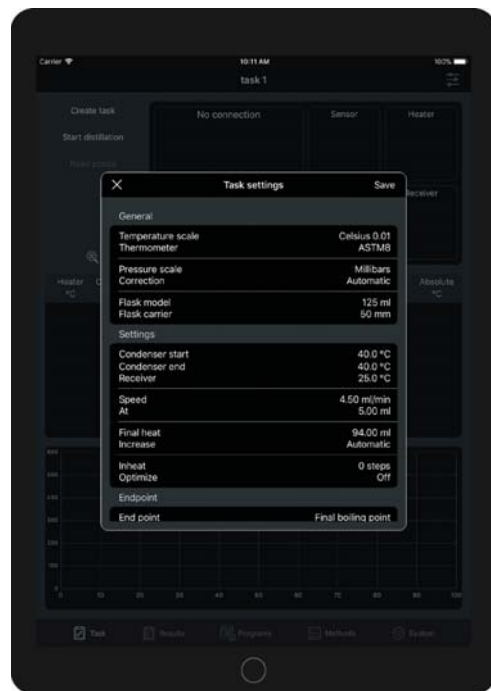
Carrier
10:11 AM
100%
task 1

Create task
Start distillation
No connection
Sensor
Heater
Receiver

Heater °C
Absolute °C

×
Task settings
Save

General

Temperature scale
Thermometer
Celsius 0.01
ASTM8

Pressure scale
Correction
Millibars
Automatic

Flask model
Flask carrier
125 ml
50 mm

Settings

Condenser start
Condenser end
Receiver
40.0 °C
40.0 °C
25.0 °C

Speed
At
4.50 ml/min
5.00 ml

Final heat
Increase
94.00 ml
Automatic

Inheat
Optimize
0 steps
Off

Endpoint

End point
Final boiling point

0 10 20 30 40 50 60 70 80 90 100

Task
Results
Programs
Methods
System